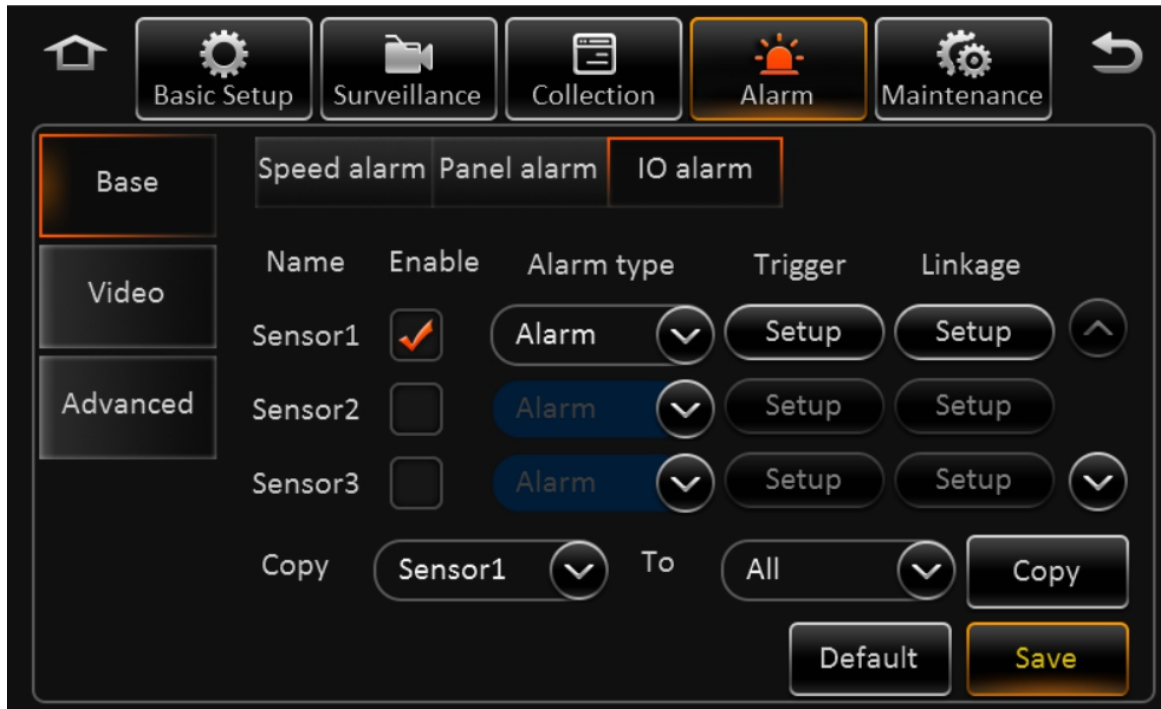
Basic Setup Surveillance Collection Alarm Maintenance

Base
Video
Advanced

Speed alarm Panel alarm IO alarm

| Name | Enable | Alarm type | Trigger | Linkage |
|---|---|---|---|---|
| Sensor1 | ✓ | Alarm | Setup | Setup |
| Sensor2 | | Alarm | Setup | Setup |
| Sensor3 | | Alarm | Setup | Setup |

Copy Sensor1 To All Copy

Default Save